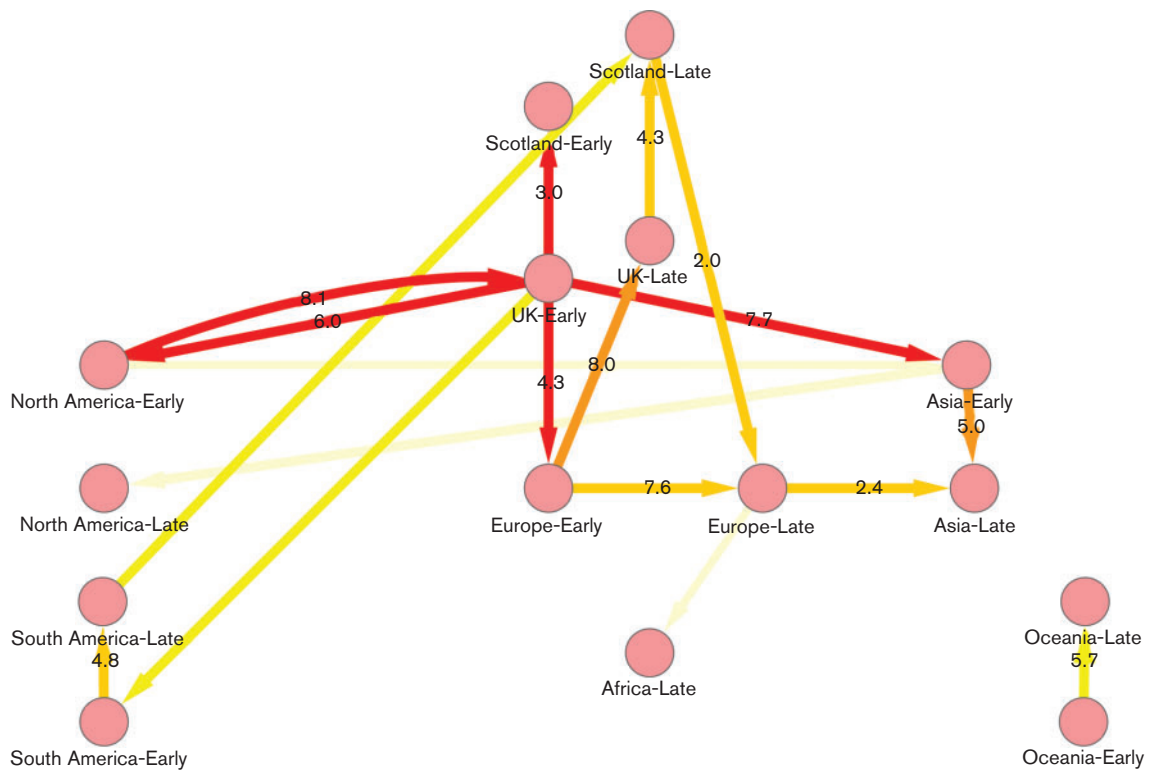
Scotland-Late

Scotland-Early

4.3

3.0

2.0

UK-Late

8.1

6.0

UK-Early

7.7

North America-Early

8.0

4.3

Asia-Early

5.0

North America-Late

Europe-Early

7.6

Europe-Late

2.4

Asia-Late

South America-Late

4.8

Africa-Late

Oceania-Late

5.7

South America-Early

Oceania-Early